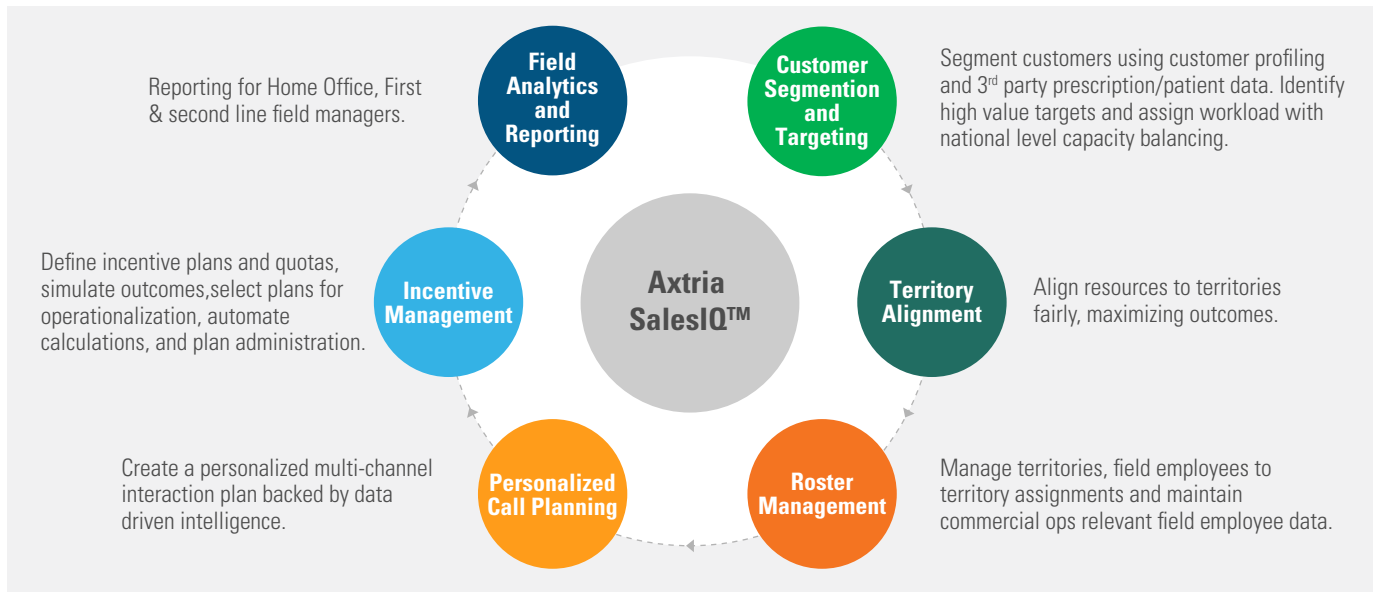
Reporting for Home Office, First & second line field managers.

Field Analytics and Reporting

Customer Segmentation and Targeting

Segment customers using customer profiling and 3$^{rd}$ party prescription/patient data. Identify high value targets and assign workload with national level capacity balancing.

Define incentive plans and quotas, simulate outcomes,select plans for operationalization, automate calculations, and plan administration.

Incentive Management

Axtria SalesIQ™

Territory Alignment

Align resources to territories fairly, maximizing outcomes.

Create a personalized multi-channel interaction plan backed by data driven intelligence.

Personalized Call Planning

Roster Management

Manage territories, field employees to territory assignments and maintain commercial ops relevant field employee data.